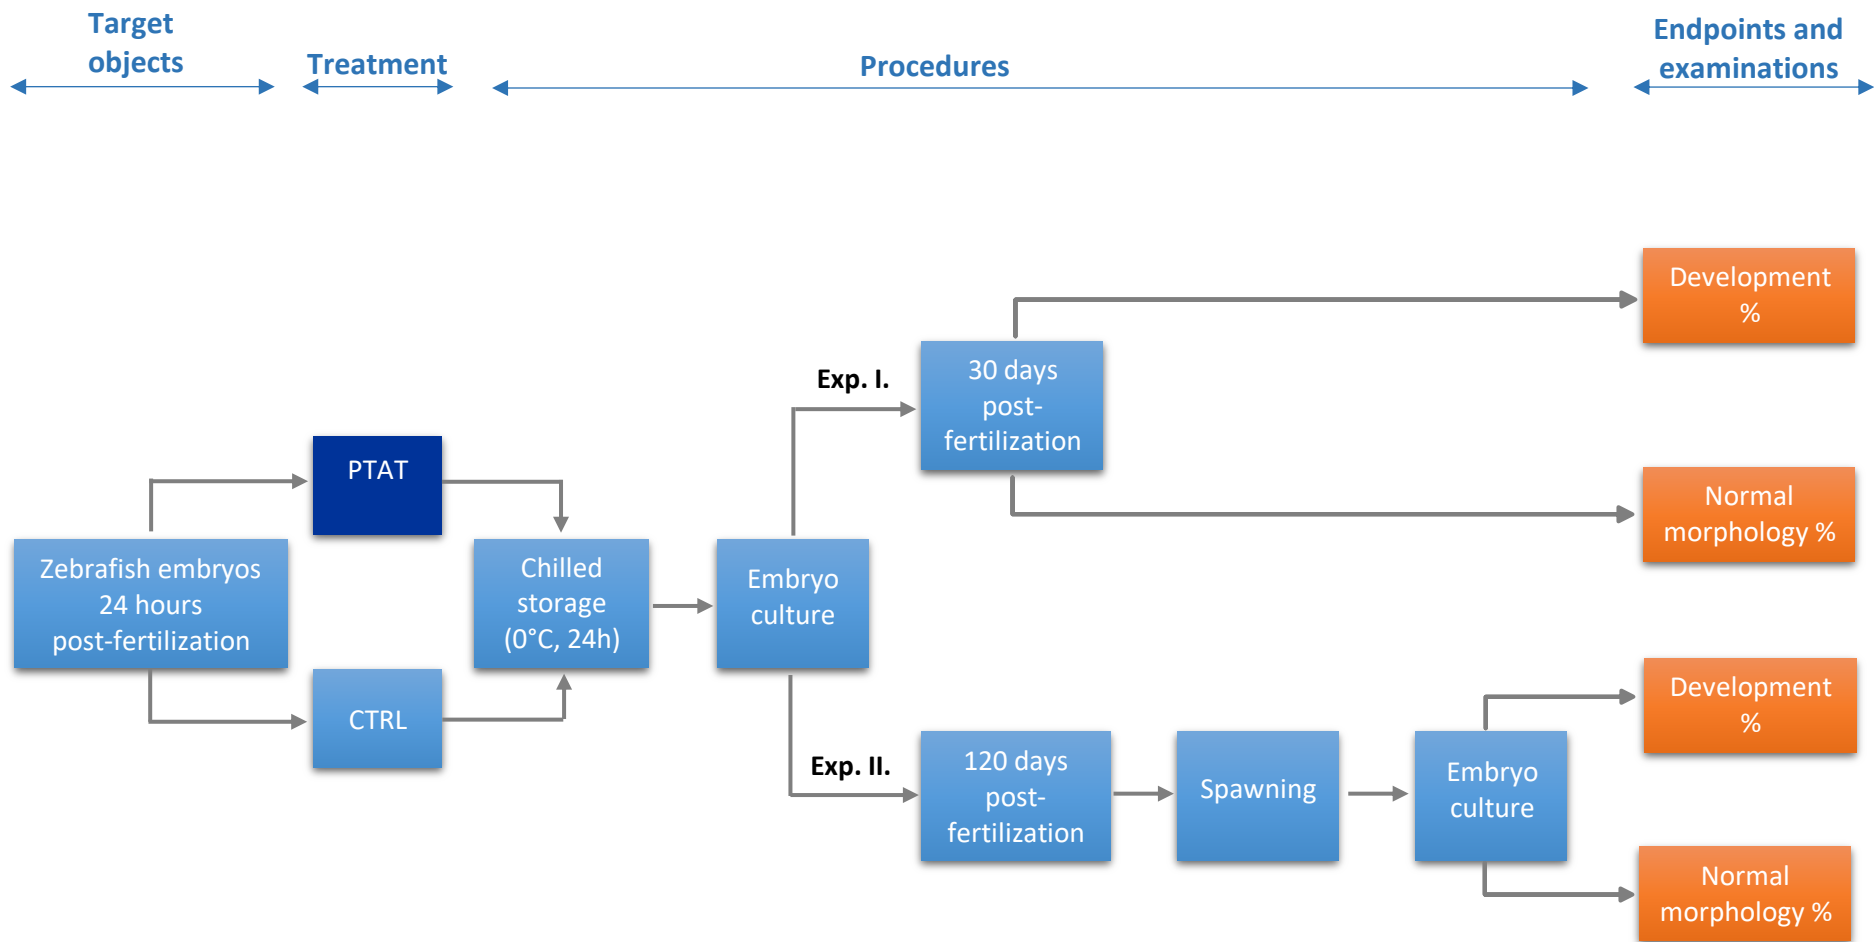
Target objects

Treatment

Procedures

Endpoints and examinations

Zebrafish embryos 24 hours post-fertilization

PTAT

CTRL

Chilled storage (0°C, 24h)

Embryo culture

Exp. I.

30 days post-fertilization

Development %

Normal morphology %

Exp. II.

120 days post-fertilization

Spawning

Embryo culture

Development %

Normal morphology %